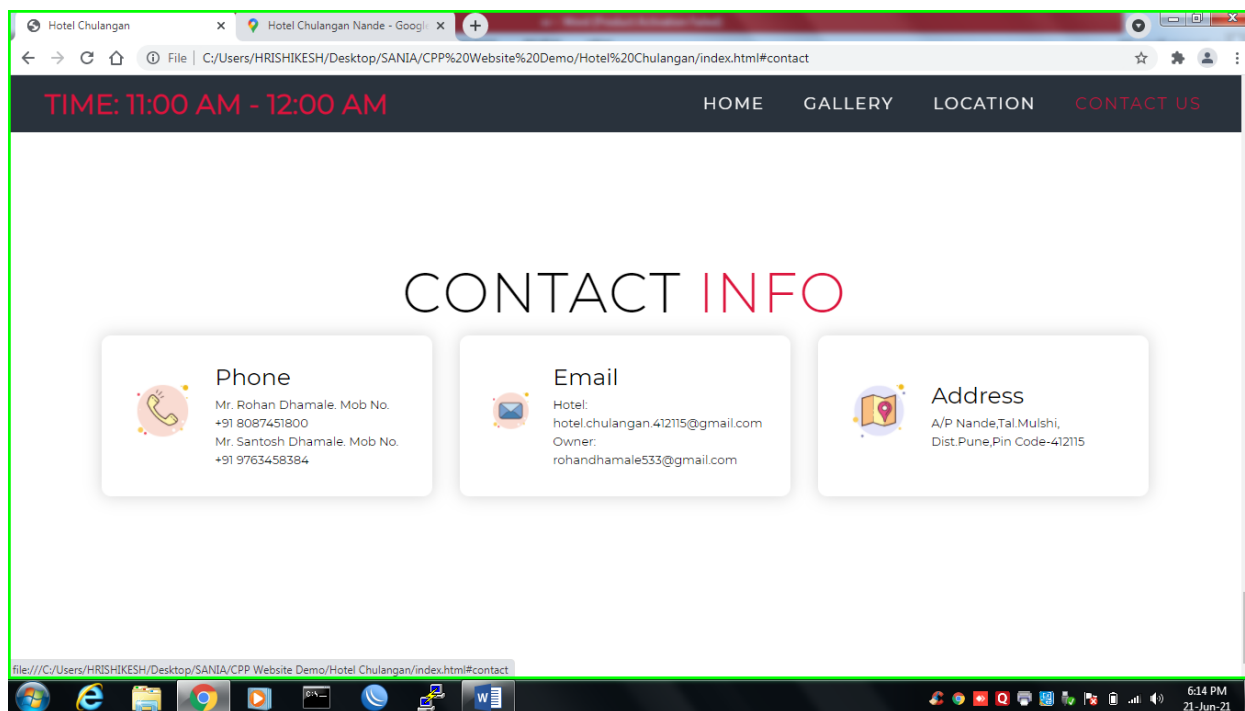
Hotel Chulangan ×
Hotel Chulangan Nande - Googl ×
+

File | C:/Users/HRISHIKESH/Desktop/SANIA/CPP%20Website%20Demo/Hotel%20Chulangan/index.html#contact

TIME: 11:00 AM - 12:00 AM

HOME GALLERY LOCATION CONTACT US

CONTACT INFO

Phone
Mr. Rohan Dhamale. Mob No. +91 8087451800
Mr. Santosh Dhamale. Mob No. +91 9763458384

Email
Hotel:
hotel.chulangan.412115@gmail.com
Owner:
rohandhamale533@gmail.com

Address
A/P Nande,Tal.Mulshi,
Dist.Pune,Pin Code-412115

file:///C:/Users/HRISHIKESH/Desktop/SANIA/CPP Website Demo/Hotel Chulangan/index.html#contact

6:14 PM
21-Jun-21